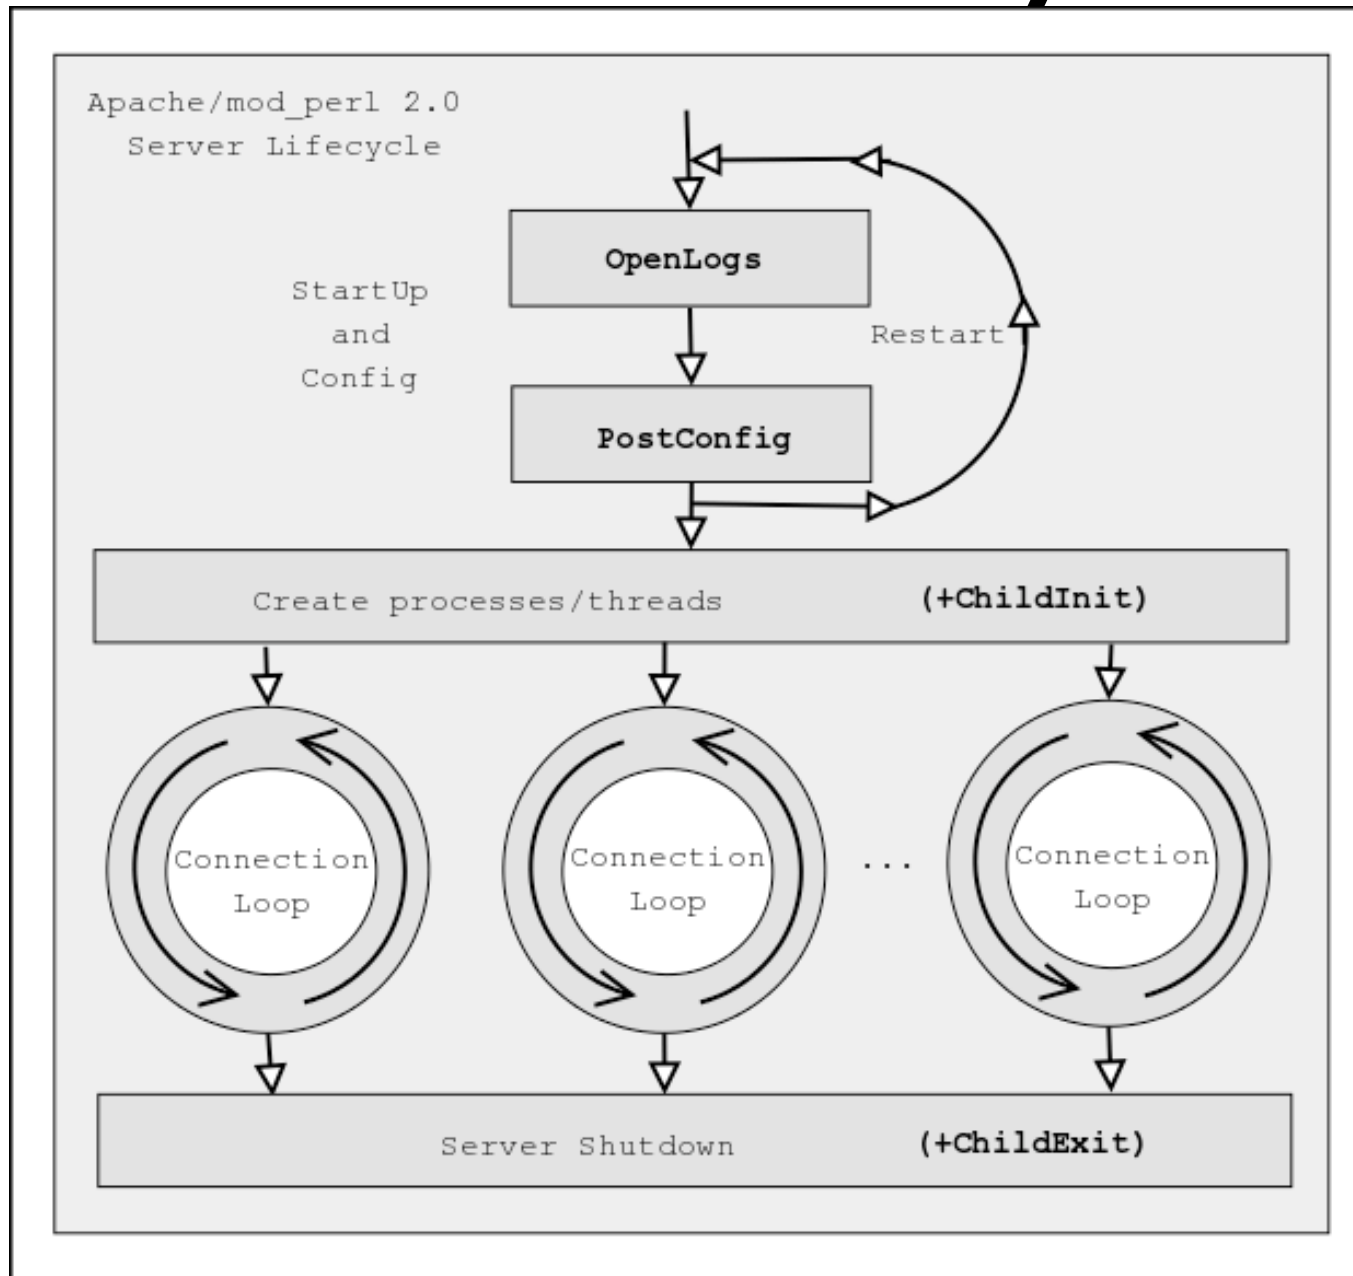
Apache/mod_perl 2.0
Server Lifecycle

OpenLogs

StartUp
and
Config

Restart

PostConfig

Create processes/threads (+ChildInit)

Connection Loop

Connection Loop

...

Connection Loop

Server Shutdown (+ChildExit)